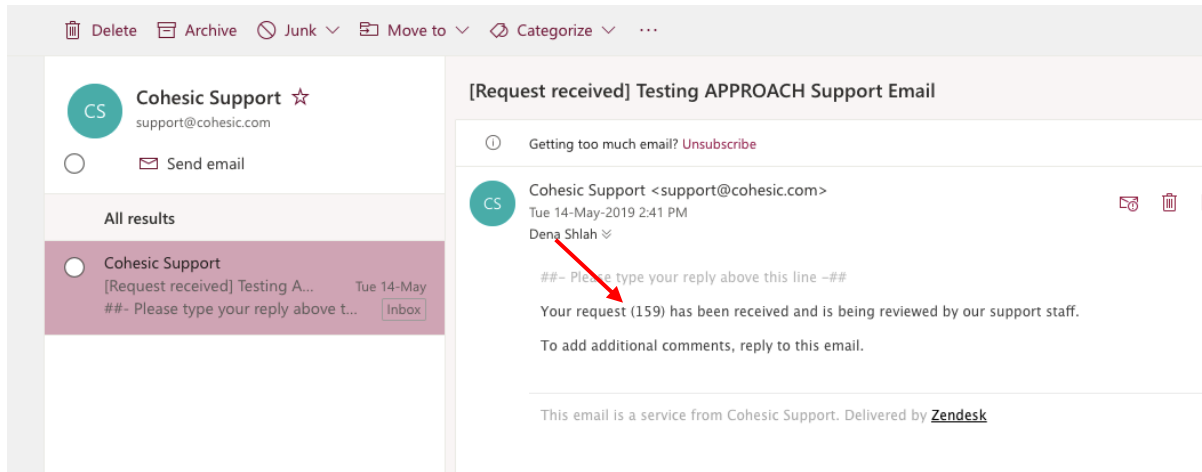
Delete Archive Junk Move to Categorize ···

CS Cohesic Support ☆
support@cohesic.com
Send email

All results

Cohesic Support
[Request received] Testing A... Tue 14-May
##- Please type your reply above t... Inbox

[Request received] Testing APPROACH Support Email

Getting too much email? Unsubscribe

CS Cohesic Support <support@cohesic.com>
Tue 14-May-2019 2:41 PM
Dena Shlah

##- Please type your reply above this line -##

Your request (159) has been received and is being reviewed by our support staff.

To add additional comments, reply to this email.

This email is a service from Cohesic Support. Delivered by Zendesk